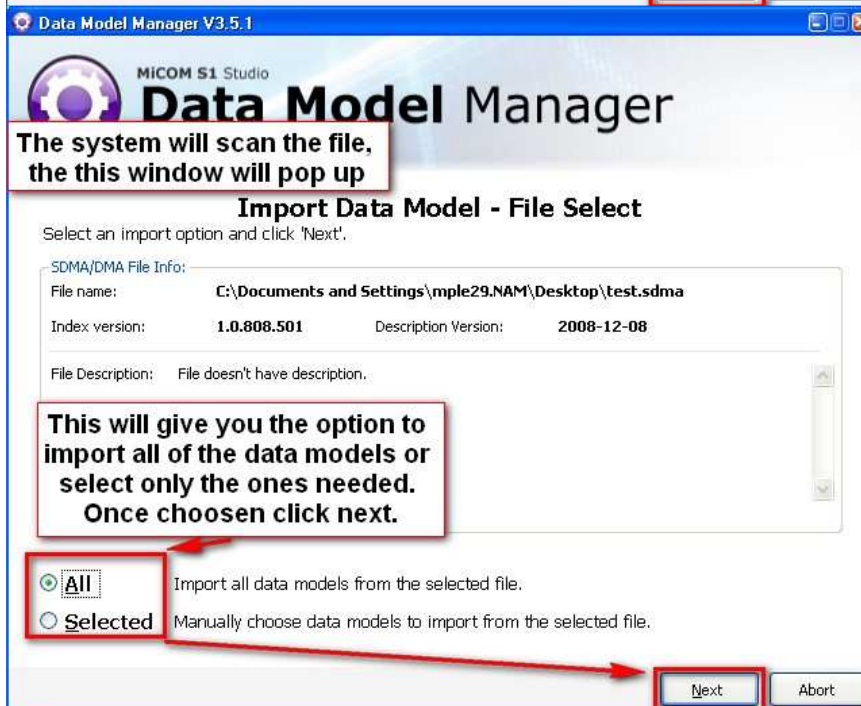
Data Model Manager V3.5.1

MiCOM S1 Studio
Data Model Manager

The system will scan the file, the this window will pop up

Import Data Model - File Select
Select an import option and click 'Next'.

SDMA/DMA File Info:
File name: C:\Documents and Settings\mple29.NAM\Desktop\test.sdma
Index version: 1.0.808.501 Description Version: 2008-12-08

File Description: File doesn't have description.

This will give you the option to import all of the data models or select only the ones needed. Once choosen click next.

All Import all data models from the selected file.
Selected Manually choose data models to import from the selected file.

Next
Abort